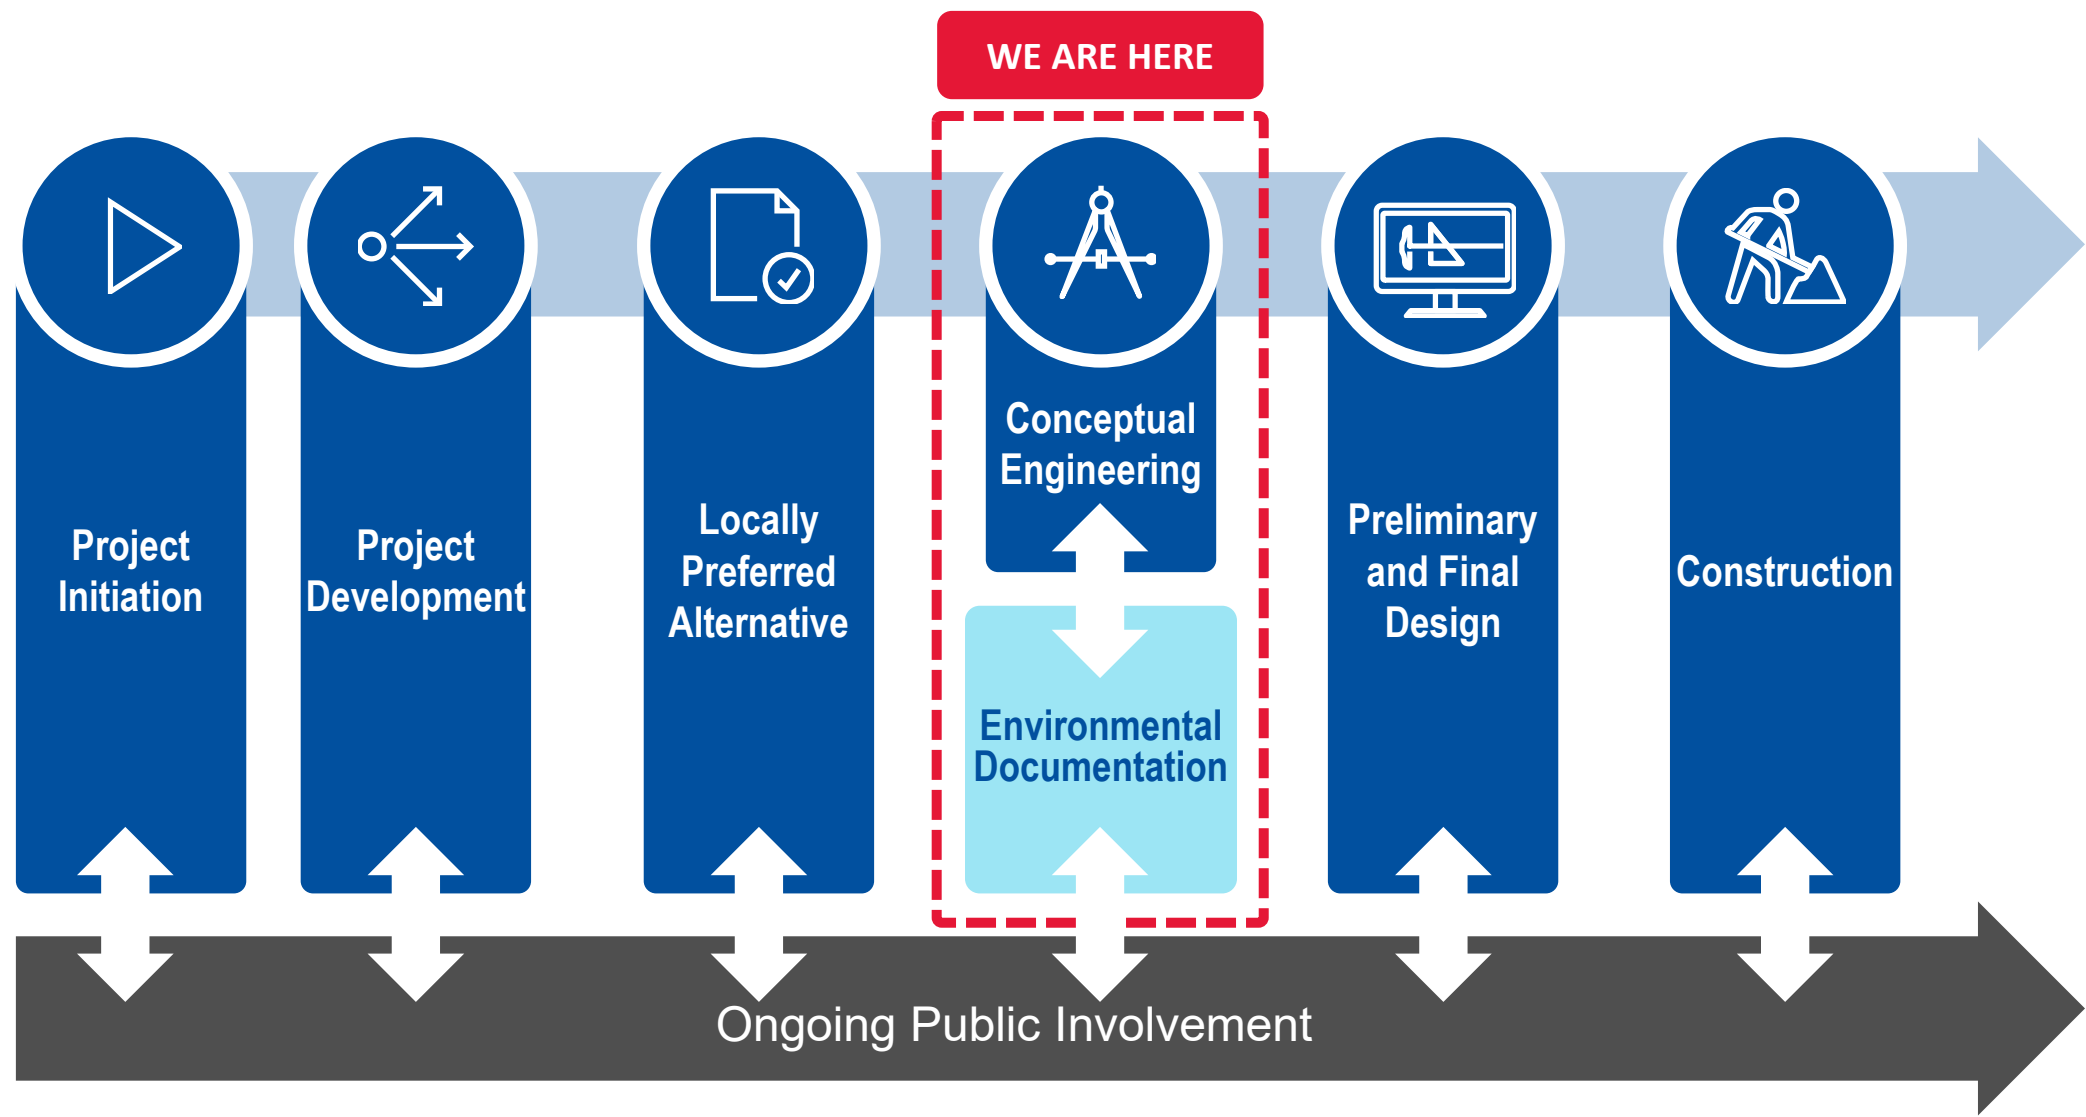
WE ARE HERE

Project Initiation

Project Development

Locally Preferred Alternative

Conceptual Engineering

Environmental Documentation

Preliminary and Final Design

Construction

Ongoing Public Involvement